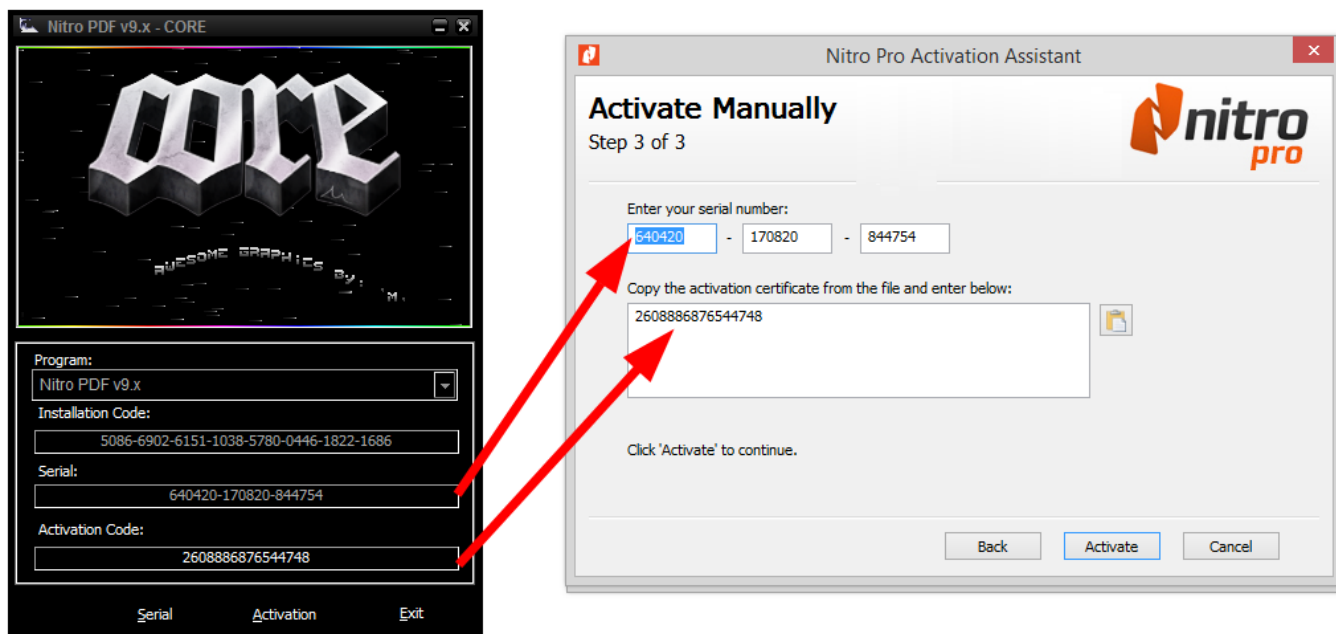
Nitro PDF v9.x - CORE

core

AWESOME GRAPHICS BY: `M.

Program:
Nitro PDF v9.x
Installation Code:
5086-6902-6151-1038-5780-0446-1822-1686
Serial:
640420-170820-844754
Activation Code:
2608886876544748

Serial Activation Exit

Nitro Pro Activation Assistant

Activate Manually
Step 3 of 3

nitro pro

Enter your serial number:
640420 - 170820 - 844754

Copy the activation certificate from the file and enter below:
2608886876544748

Click 'Activate' to continue.

Back Activate Cancel